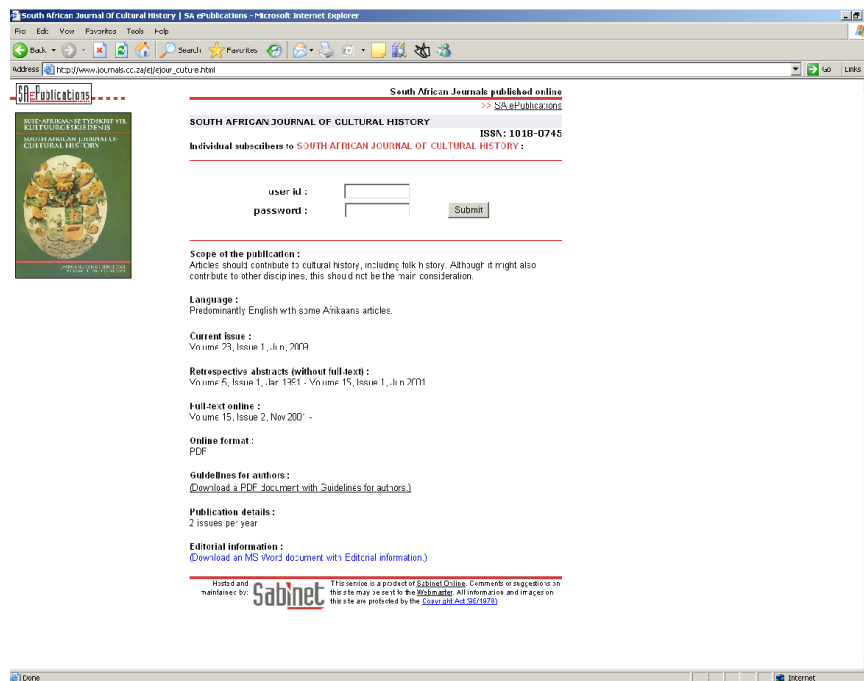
South African Journal Of Cultural History | SA ePublications - Microsoft Internet Explorer

File Edit View Favorites Tools Help

Back Search Favorites

Address http://www.journals.co.za/ej/ejour_culture.html Go Links

SAePublications

SUID-AFRIKAANSE TYDSKRIF VIR KULTUURGESKIEDENIS
SOUTH AFRICAN JOURNAL OF CULTURAL HISTORY

South African Journals published online
>> SA ePublications

SOUTH AFRICAN JOURNAL OF CULTURAL HISTORY
ISSN: 1018-0745

Individual subscribers to SOUTH AFRICAN JOURNAL OF CULTURAL HISTORY :

user id :
password :
Submit

Scope of the publication :
Articles should contribute to cultural history, including folk history. Although it might also contribute to other disciplines, this should not be the main consideration.

Language :
Predominantly English with some Afrikaans articles.

Current issue :
Volume 23, Issue 1, Jun 2009

Retrospective abstracts (without full-text) :
Volume 5, Issue 1, Jan 1991 - Volume 15, Issue 1, Jun 2001

Full-text online :
Volume 15, Issue 2, Nov 2001 -

Online format :
PDF

Guidelines for authors :
(Download a PDF document with Guidelines for authors.)

Publication details :
2 issues per year

Editorial information :
(Download an MS Word document with Editorial information.)

Hosted and maintained by: Sabinet

This service is a product of Sabinet Online. Comments or suggestions on this site may be sent to the Webmaster. All information and images on this site are protected by the Copyright Act 98(1978)

Done
Internet